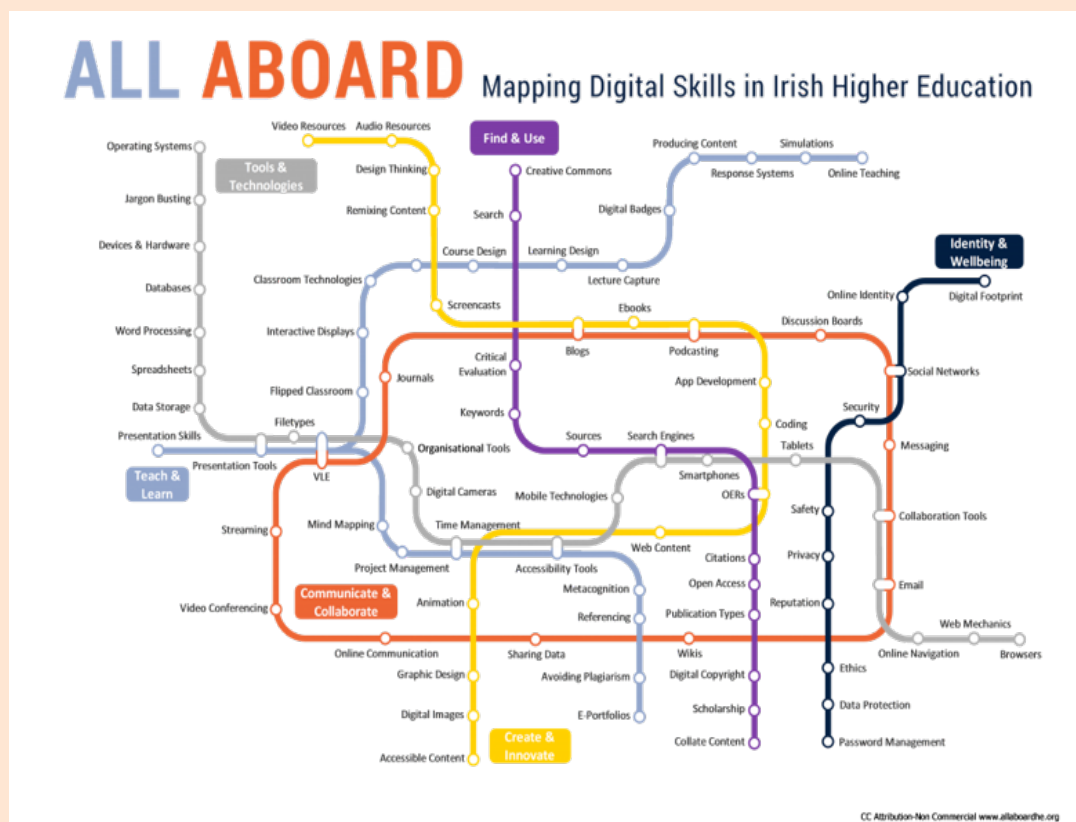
ALL ABOARD Mapping Digital Skills in Irish Higher Education

Tools & Technologies

Find & Use

Identity & Wellbeing

Teach & Learn

Communicate & Collaborate

Create & Innovate

Operating Systems
Jargon Busting
Devices & Hardware
Databases
Word Processing
Spreadsheets
Data Storage
Presentation Skills
Presentation Tools
Filetypes
VLE

Video Resources
Audio Resources
Design Thinking
Remixing Content
Course Design
Screencasts

Creative Commons
Search
Learning Design
Critical Evaluation
Keywords
Sources
Search Engines

Producing Content
Simulations
Response Systems
Online Teaching
Digital Badges
Lecture Capture

Classroom Technologies
Interactive Displays
Flipped Classroom

Online Identity
Digital Footprint
Discussion Boards
Social Networks
Security
Messaging
Safety
Collaboration Tools
Privacy
Reputation
Email
Ethics
Data Protection
Password Management

Blogs
Ebooks
Podcasting
App Development
Coding
Tablets
Smartphones
OERs

Journals
Organisational Tools
Digital Cameras
Mobile Technologies
Mind Mapping
Time Management
Project Management
Accessibility Tools
Web Content
Streaming
Video Conferencing
Online Communication
Sharing Data
Wikis
Online Navigation
Web Mechanics
Browsers

Animation
Metacognition
Referencing
Citations
Open Access
Publication Types
Graphic Design
Avoiding Plagiarism
Digital Copyright
Digital Images
E-Portfolios
Scholarship
Accessible Content
Collate Content

CC Attribution-Non Commercial www.allaboardhe.org